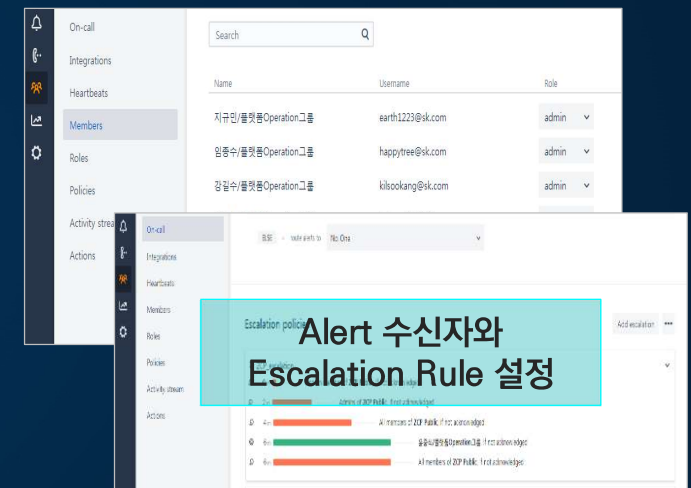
On-call
Integrations
Heartbeats
Members
Roles
Policies
Activity stream
Actions

Search

| Name | Username | Role |
|---|---|---|
| 지규민/플랫폼Operation그룹 | earth1223@sk.com | admin |
| 임종수/플랫폼Operation그룹 | happytree@sk.com | admin |
| 강길수/플랫폼Operation그룹 | kilsookang@sk.com | admin |

On-call
Integrations
Heartbeats
Members
Roles
Policies
Activity stream
Actions

Route alerts to No One

Escalation policies

Add escalation

Alert 수신자와 Escalation Rule 설정

Admins of ZCP Public, if not acknowledged
All members of ZCP Public, if not acknowledged
플랫폼Operation그룹, if not acknowledged
All members of ZCP Public, if not acknowledged